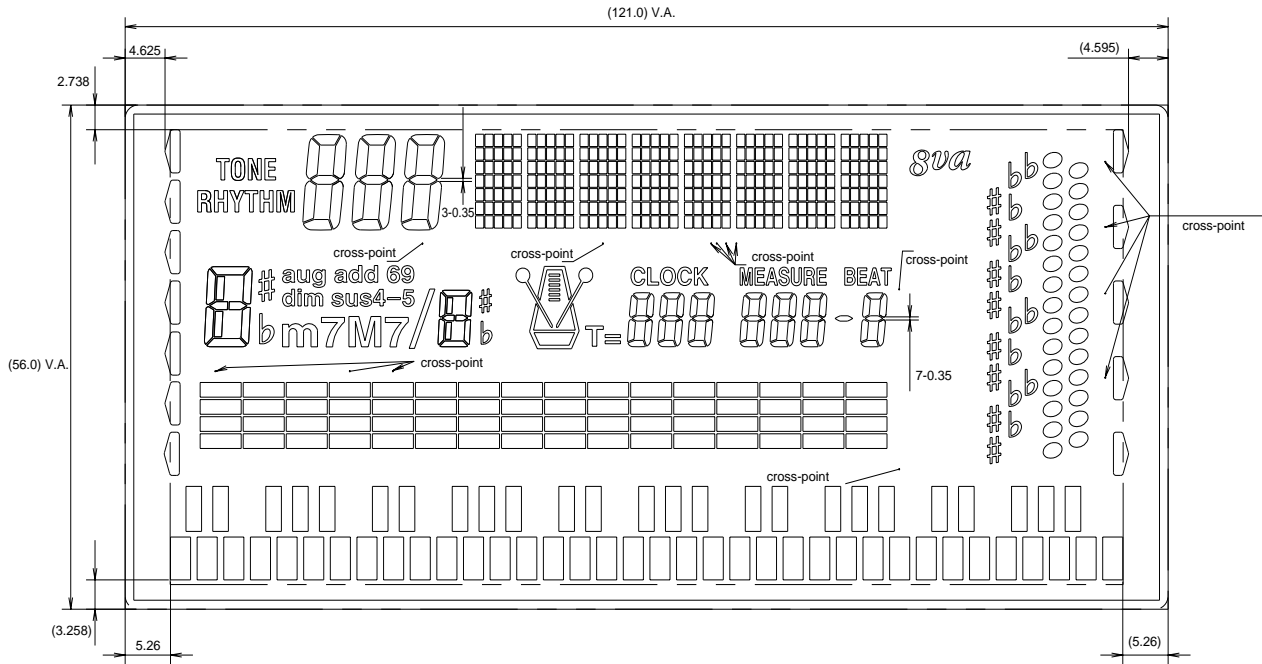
(121.0) V.A.

4.625

(4.595)

2.738

TONE
RHYTHM

3-0.35

8va

cross-point

cross-point

cross-point

cross-point

cross-point

# aug add 69
# dim sus4-5
b m7M7/ # b

CLOCK MEASURE BEAT

T=

7-0.35

(56.0) V.A.

cross-point

cross-point

(3.258)

5.26

(5.26)